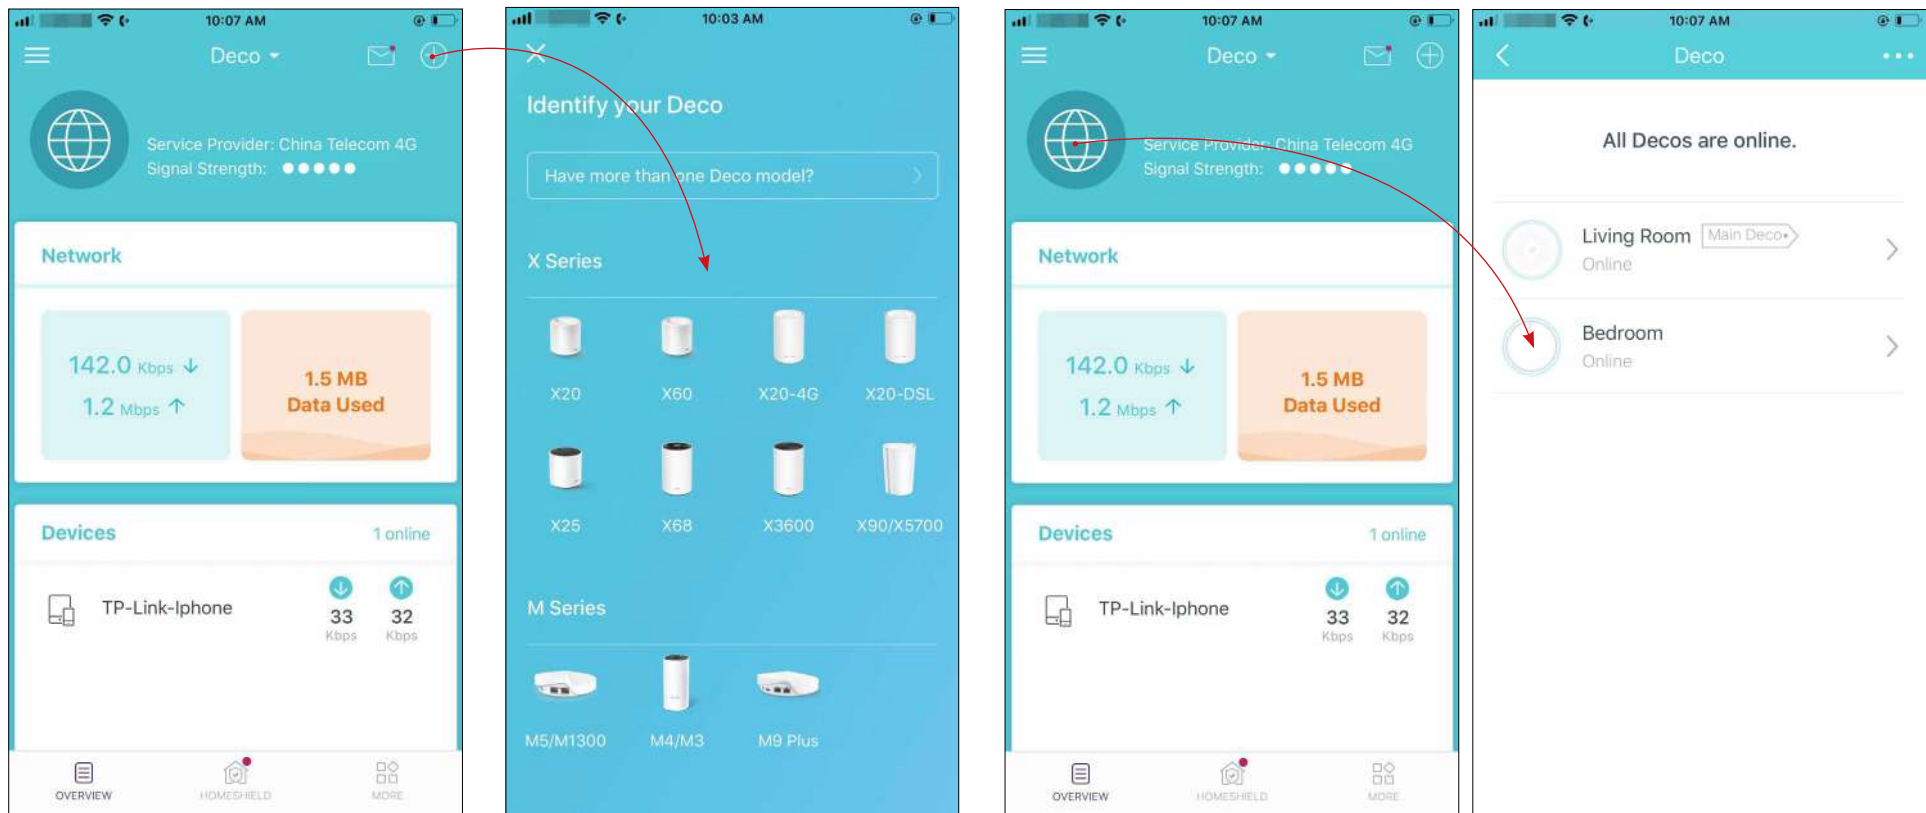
10:07 AM

Deco

Service Provider: China Telecom 4G
Signal Strength: ●●●●●

Network

142.0 Kbps
1.2 Mbps

1.5 MB
Data Used

Devices 1 online

TP-Link-Iphone 33 Kbps 32 Kbps

OVERVIEW HOMESHIELD MORE

10:03 AM

Identify your Deco

Have more than one Deco model?

X Series

X20 X60 X20-4G X20-DSL
X25 X68 X3600 X90/X5700

M Series

M5/M1300 M4/M3 M9 Plus

10:07 AM

Deco

Service Provider: China Telecom 4G
Signal Strength: ●●●●●

Network

142.0 Kbps
1.2 Mbps

1.5 MB
Data Used

Devices 1 online

TP-Link-Iphone 33 Kbps 32 Kbps

OVERVIEW HOMESHIELD MORE

10:07 AM

Deco

All Decos are online.

Living Room Main Deco
Online

Bedroom
Online